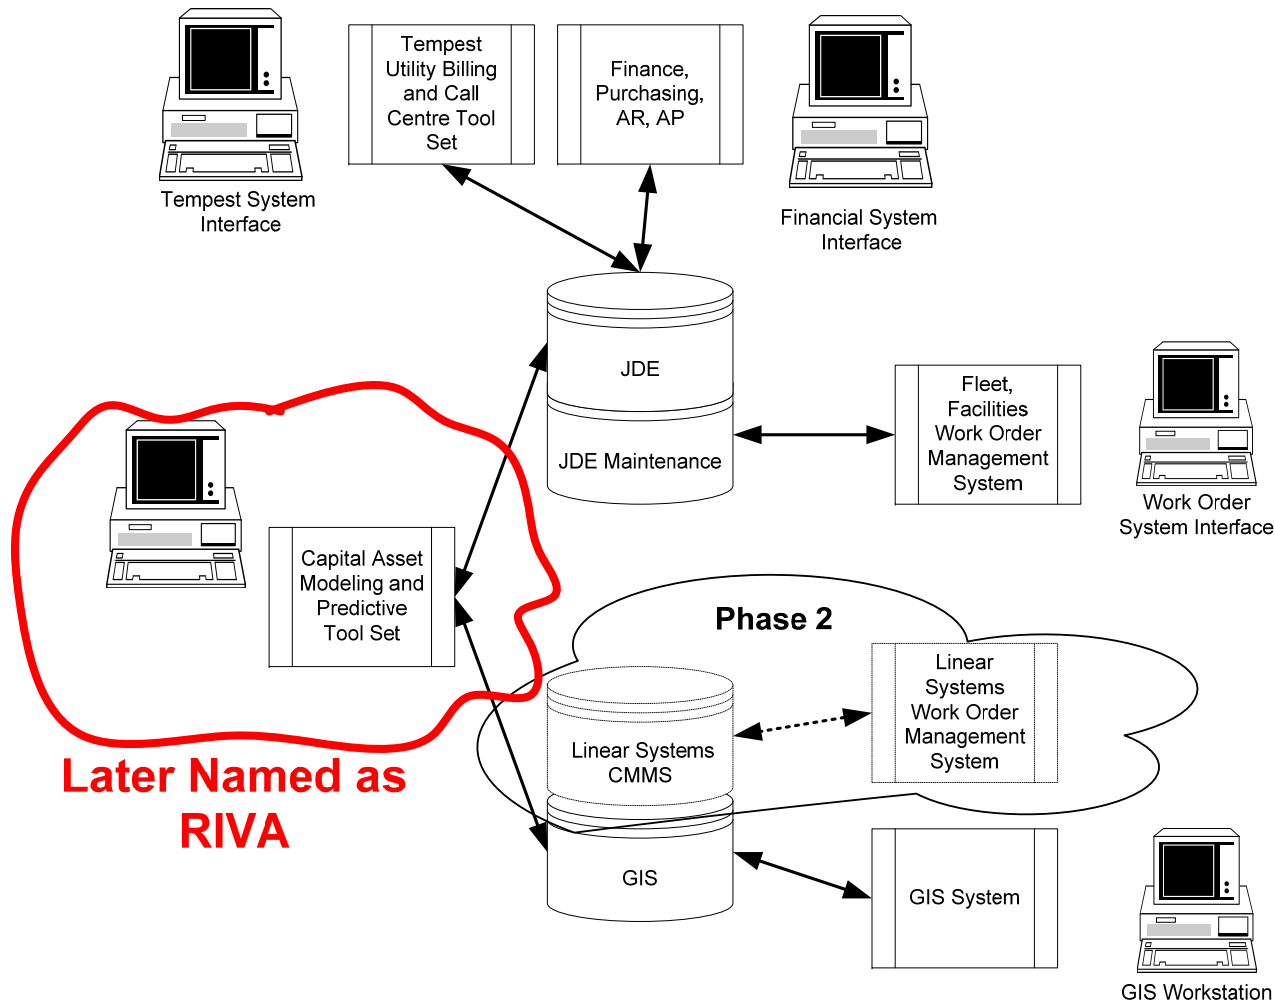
Tempest Utility Billing and Call Centre Tool Set

Finance, Purchasing, AR, AP

Tempest System Interface

Financial System Interface

JDE

JDE Maintenance

Fleet, Facilities Work Order Management System

Work Order System Interface

Capital Asset Modeling and Predictive Tool Set

Phase 2

Linear Systems Work Order Management System

Linear Systems CMMS

GIS

GIS System

GIS Workstation

Later Named as RIVA